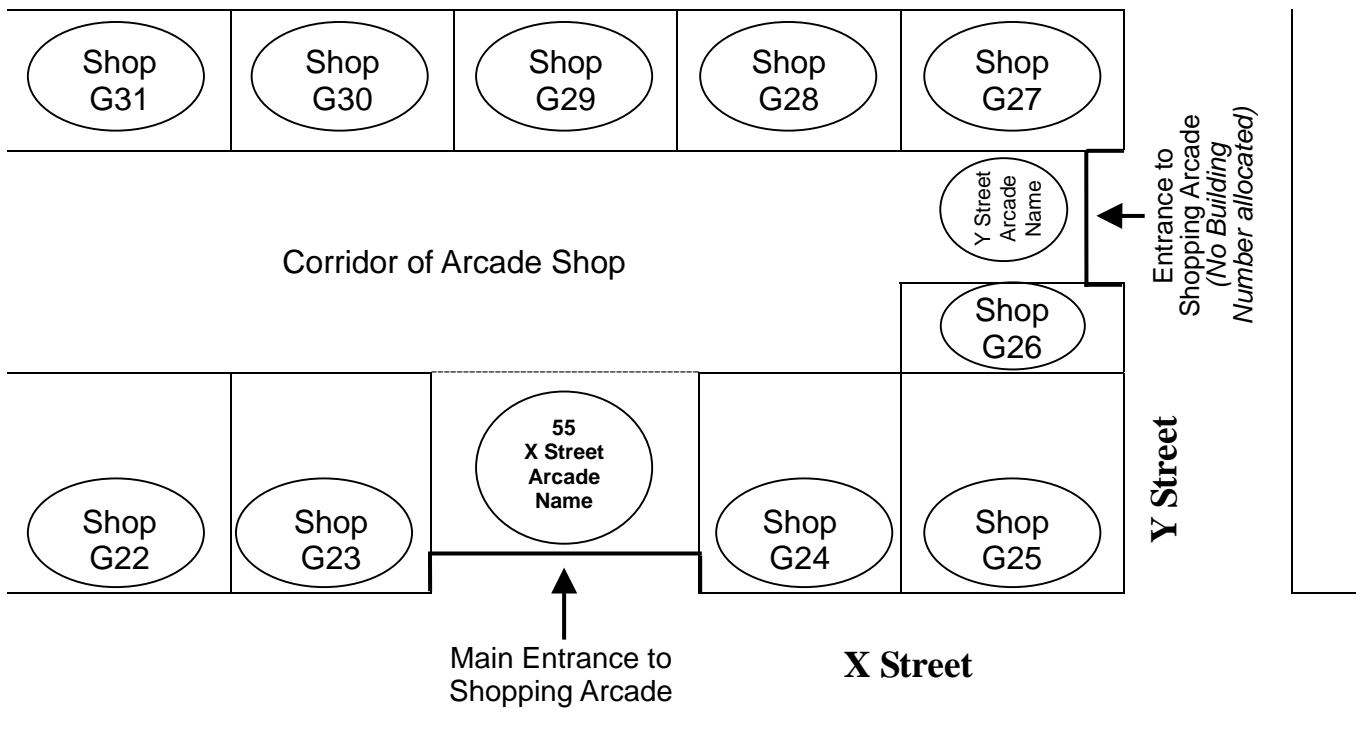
Shop G31

Shop G30

Shop G29

Shop G28

Shop G27

Y Street Arcade Name

Entrance to Shopping Arcade *(No Building Number allocated)*

Corridor of Arcade Shop

Shop G26

55 X Street Arcade Name

Y Street

Shop G22

Shop G23

Shop G24

Shop G25

Main Entrance to Shopping Arcade

X Street